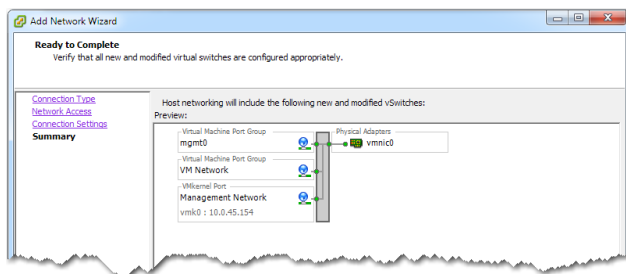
Add Network Wizard

Ready to Complete
Verify that all new and modified virtual switches are configured appropriately.

Connection Type
Network Access
Connection Settings
Summary

Host networking will include the following new and modified vSwitches:
Preview:

Virtual Machine Port Group
mgmt0

Virtual Machine Port Group
VM Network

VMkernel Port
Management Network
vmk0 : 10.0.45.154

Physical Adapters
vmnic0